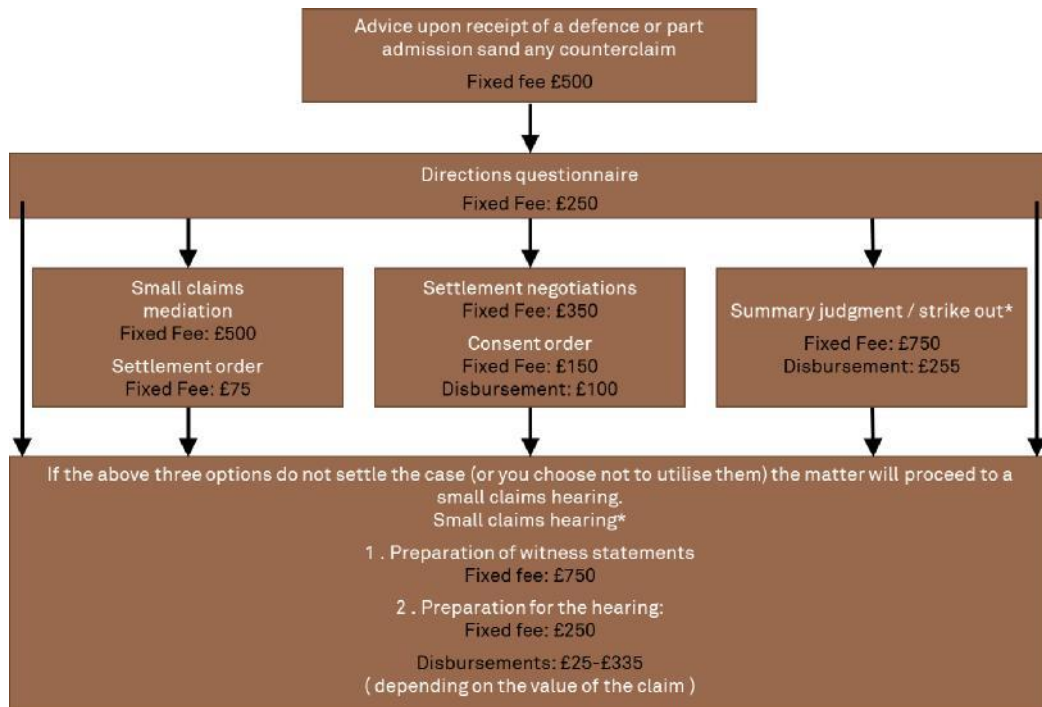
Advice upon receipt of a defence or part admission sand any counterclaim
Fixed fee £500

Directions questionnaire
Fixed Fee: £250

Small claims mediation
Fixed Fee: £500
Settlement order
Fixed Fee: £75

Settlement negotiations
Fixed Fee: £350
Consent order
Fixed Fee: £150
Disbursement: £100

Summary judgment / strike out*
Fixed Fee: £750
Disbursement: £255

If the above three options do not settle the case (or you choose not to utilise them) the matter will proceed to a small claims hearing.
Small claims hearing*
1 . Preparation of witness statements
Fixed fee: £750
2 . Preparation for the hearing:
Fixed fee: £250
Disbursements: £25-£335
( depending on the value of the claim )